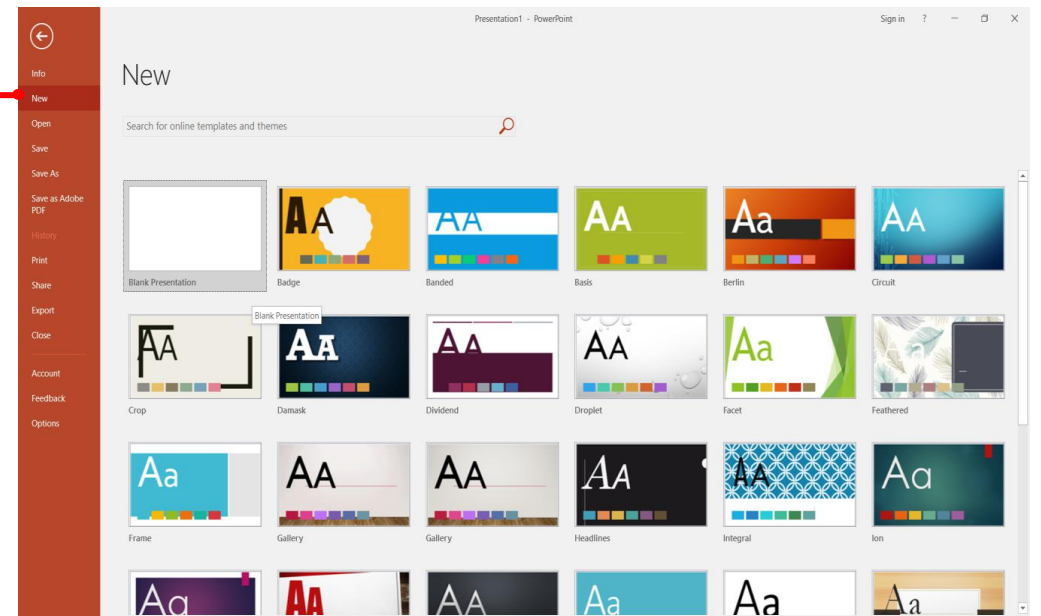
Presentation1 - PowerPoint

Sign in ? − ❐ ✕

Info
New
Open
Save
Save As
Save as Adobe PDF
History
Print
Share
Export
Close
Account
Feedback
Options

New

Search for online templates and themes

Blank Presentation

AA
Badge

AA
Banded

AA
Basis

Aa
Berlin

AA
Circuit

Blank Presentation

AA
Crop

AA
Damask

AA
Dividend

AA
Droplet

Aa
Facet

Feathered

Aa
Frame

AA
Gallery

AA
Gallery

AA
Headlines

AA
Integral

Aa
Ion

Aa

AA

AA

Aa

Aa

Aa